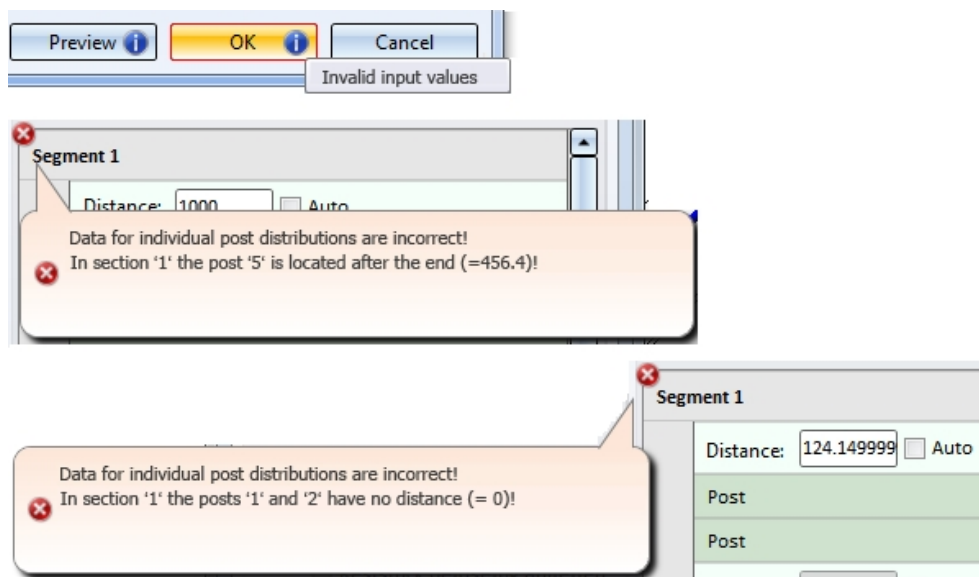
Preview OK Cancel
Invalid input values

Segment 1
Distance: 1000 Auto

Data for individual post distributions are incorrect!
In section '1' the post '5' is located after the end (=456.4)!

Segment 1
Distance: 124.149999 Auto
Post
Post

Data for individual post distributions are incorrect!
In section '1' the posts '1' and '2' have no distance (= 0)!